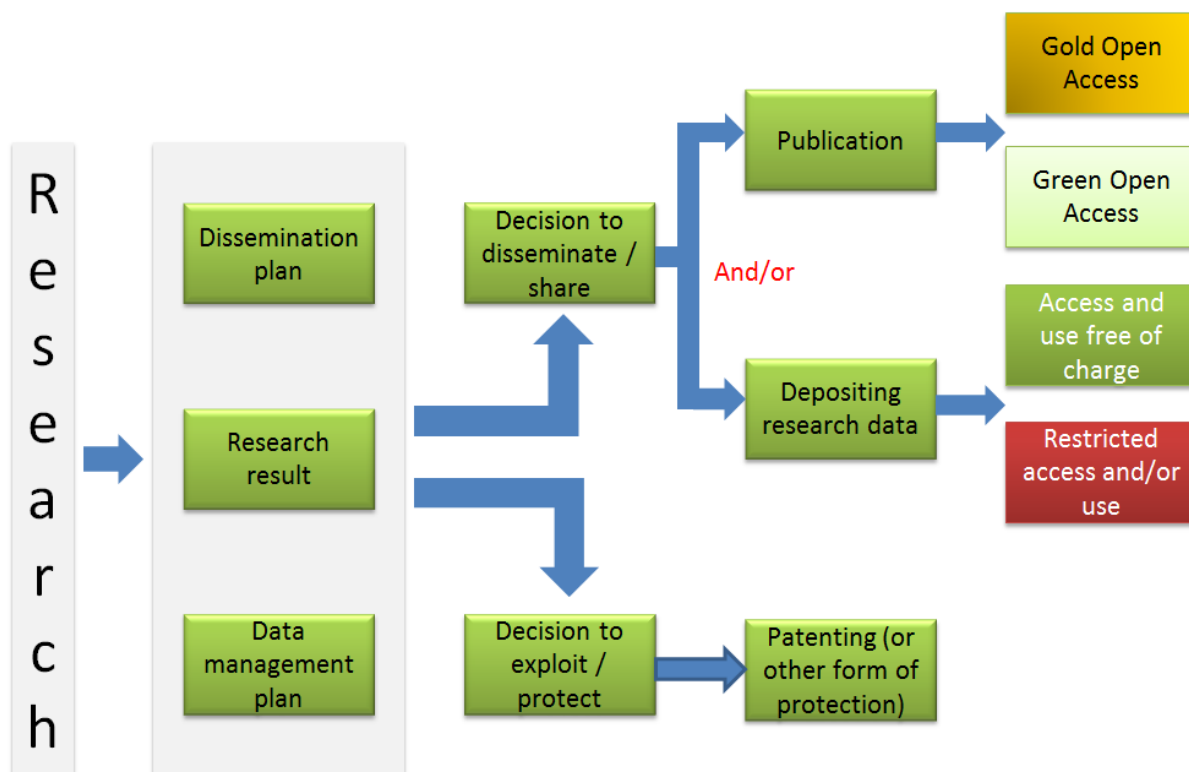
Research

Dissemination plan

Research result

Data management plan

Decision to disseminate / share

And/or

Decision to exploit / protect

Publication

Depositing research data

Patenting (or other form of protection)

Gold Open Access

Green Open Access

Access and use free of charge

Restricted access and/or use